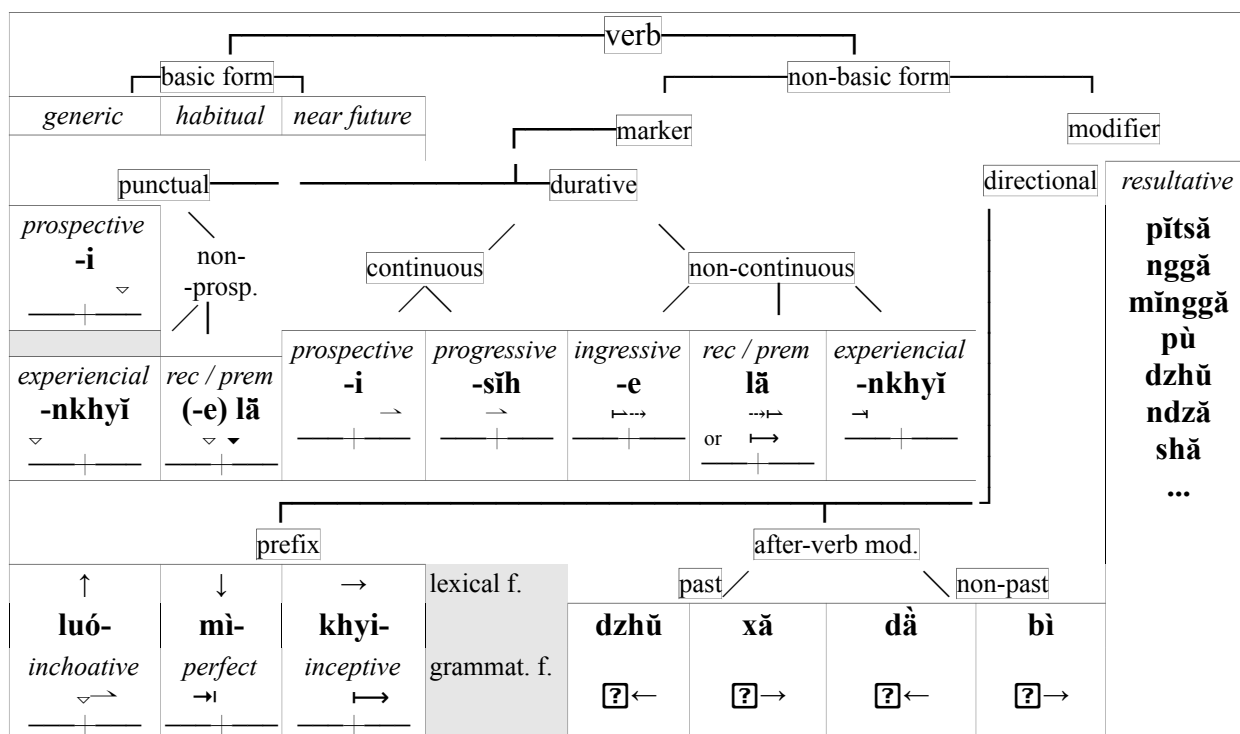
verb

basic form

| generic | habitual | near future |
|---|---|---|

non-basic form

marker

modifier

punctual

durative

directional

resultative

pĭtsă
nggă
mĭnggă
pù
dzhŭ
ndză
shă
...

prospective
-i

non-
-prosp.

continuous

non-continuous

| experiencial | rec / prem | prospective | progressive | ingressive | rec / prem | experiencial |
|---|---|---|---|---|---|---|
| -nkhyĭ | (-e) lă | -i | -sĭh | -e | lă | -nkhyĭ |
| | | | | | or | |

prefix

after-verb mod.

past

non-past

| ↑ | ↓ | → | lexical f. |
|---|---|---|---|
| luó- | mì- | khyi- | |
| inchoative | perfect | inceptive | grammat. f. |

| dzhŭ | xă | dȁ | bì |
|---|---|---|---|
| ?← | ?→ | ?← | ?→ |